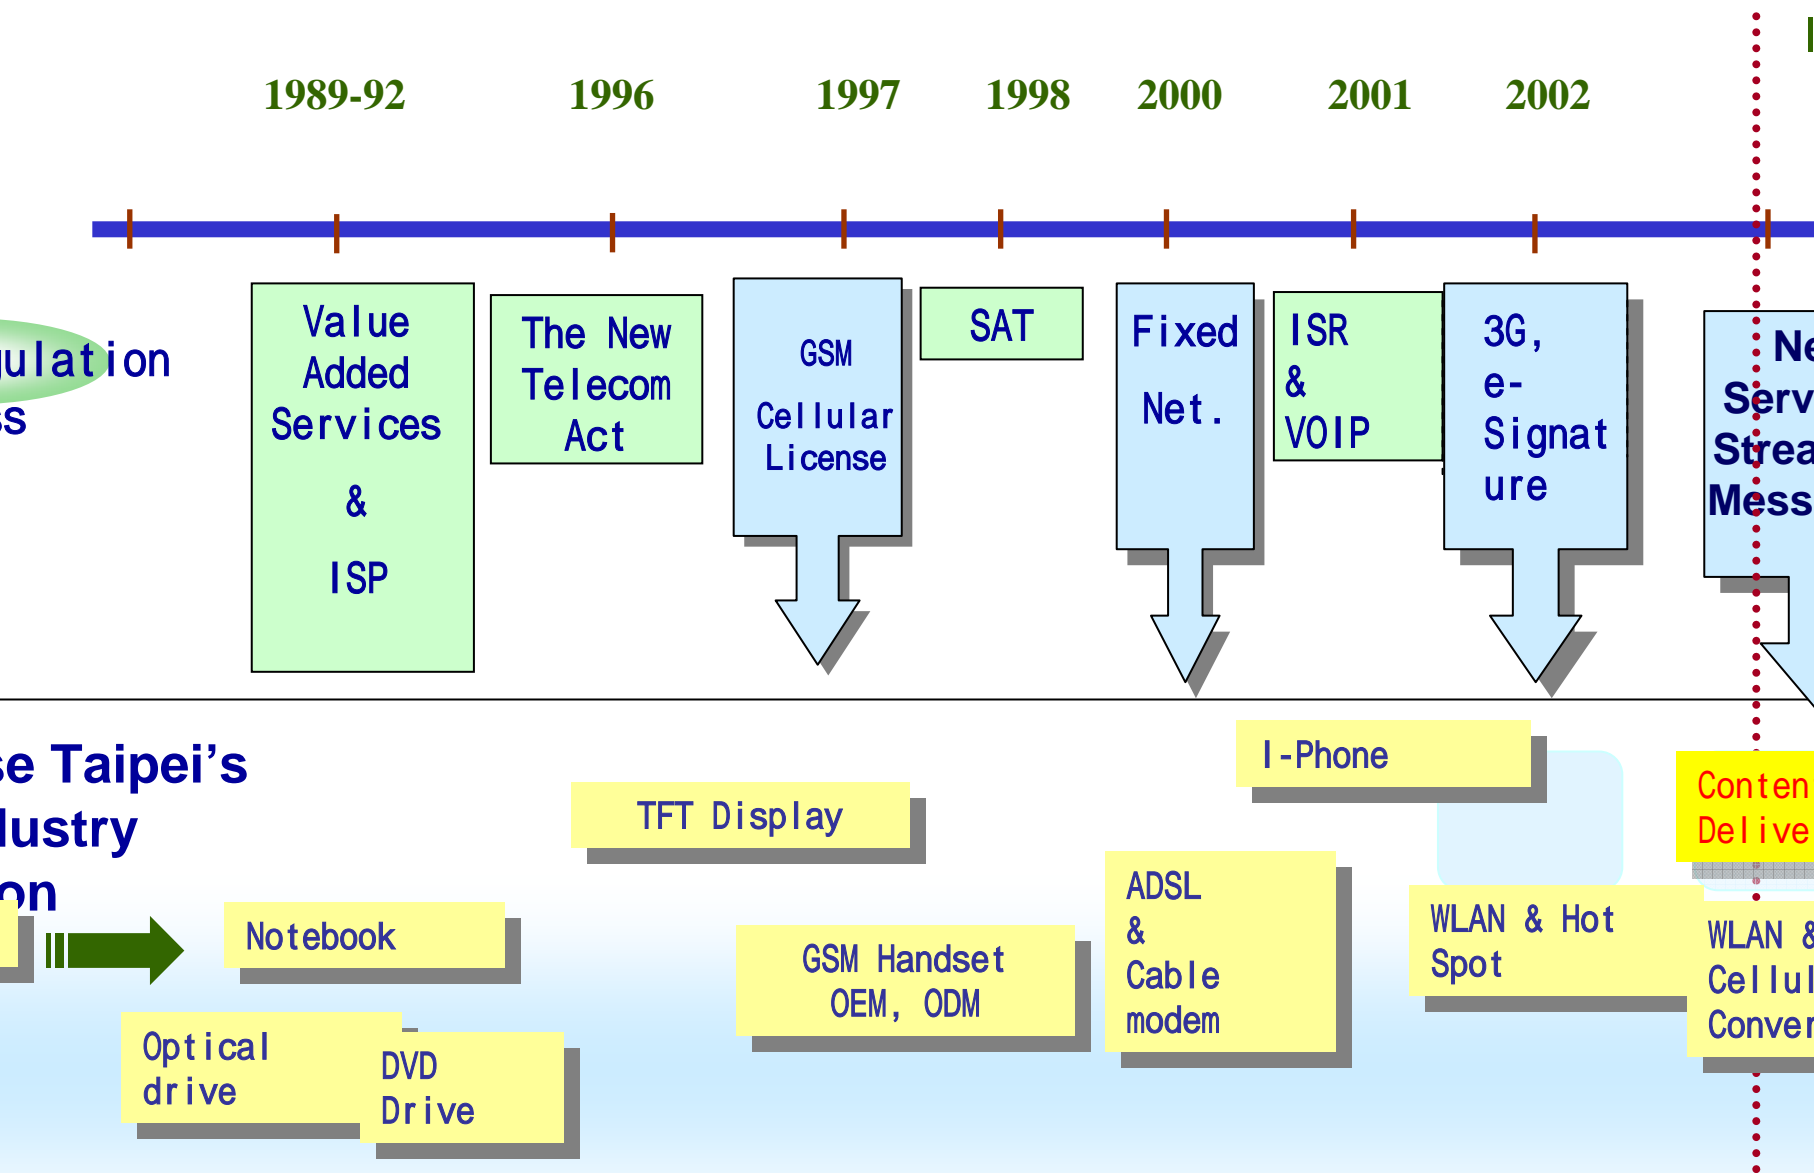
1989-92 1996 1997 1998 2000 2001 2002

ulation
ss

Value Added Services & ISP

The New Telecom Act

GSM Cellular License

SAT

Fixed Net.

ISR & VOIP

3G, e-Signature

Ne
Serv
Strea
Mess

se Taipei's
dustry
on

TFT Display

I-Phone

Conten
Delive

Notebook

GSM Handset OEM, ODM

ADSL & Cable modem

WLAN & Hot Spot

WLAN &
Cellul
Conver

Optical drive

DVD Drive